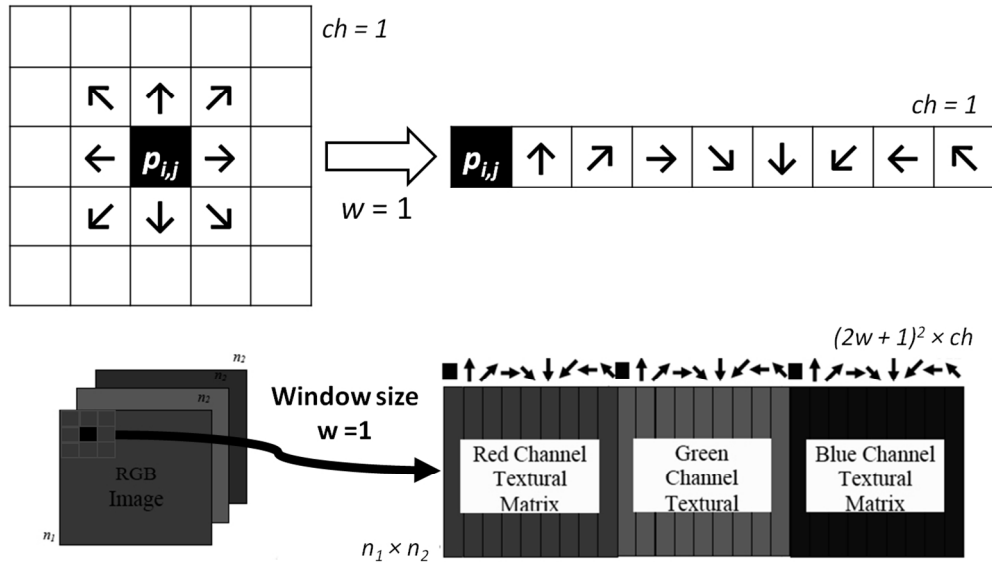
ch = 1

↖ ↑ ↗
← $p_{i,j}$ →
↙ ↓ ↘

w = 1

ch = 1

$p_{i,j}$ ↑ ↗ → ↘ ↓ ↙ ← ↖

$(2w + 1)^2 \times ch$

$n_2$
$n_2$
$n_2$

RGB Image

$n_1$

Window size w =1

Red Channel Textural Matrix

Green Channel Textural

Blue Channel Textural Matrix

$n_1 \times n_2$